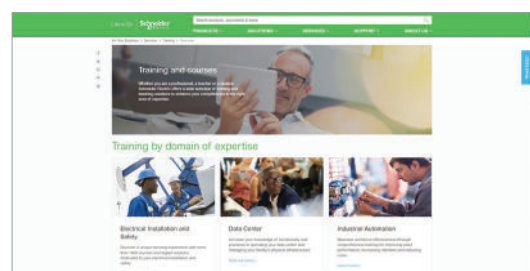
Life Is On Schneider Electric

Search products, documents & more

PRODUCTS SOLUTIONS SERVICES SUPPORT ABOUT US

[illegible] > Services > Training > Overview

Training and courses

Whether you are a professional, a learner or a partner, Schneider Electric offers a wide selection of training and learning solutions to enhance your competences in the right area of expertise.

Training by domain of expertise

Electrical Installation and Safety

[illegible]

Data Center

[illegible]

Industrial Automation

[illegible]

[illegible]